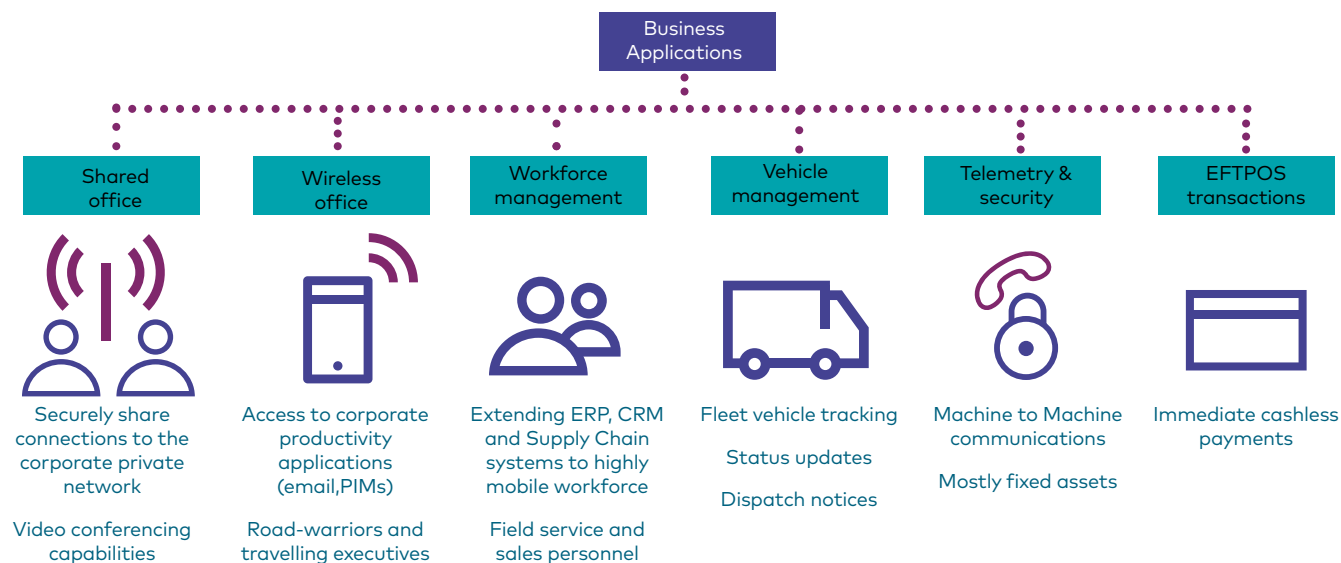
Business Applications

Shared office

Securely share connections to the corporate private network

Video conferencing capabilities

Wireless office

Access to corporate productivity applications (email,PIMs)

Road-warriors and travelling executives

Workforce management

Extending ERP, CRM and Supply Chain systems to highly mobile workforce

Field service and sales personnel

Vehicle management

Fleet vehicle tracking

Status updates

Dispatch notices

Telemetry & security

Machine to Machine communications

Mostly fixed assets

EFTPOS transactions

Immediate cashless payments